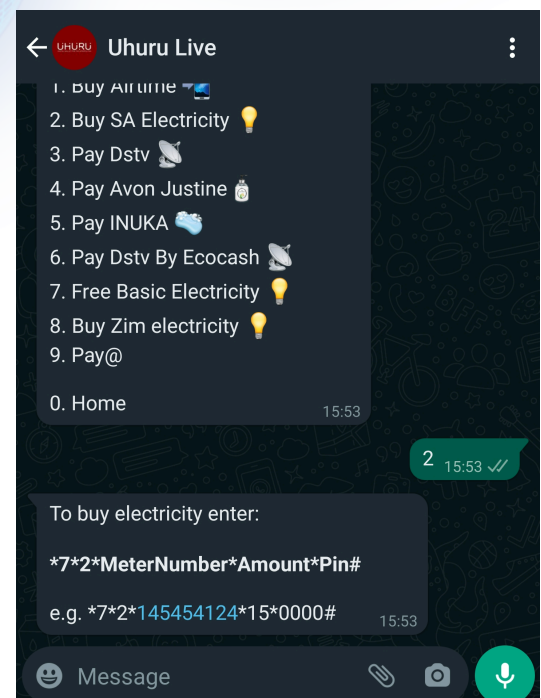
UHURU Uhuru Live

1. Buy Airtime
2. Buy SA Electricity 💡
3. Pay Dstv 📡
4. Pay Avon Justine
5. Pay INUKA
6. Pay Dstv By Ecocash 📡
7. Free Basic Electricity 💡
8. Buy Zim electricity 💡
9. Pay@

0. Home 15:53

2 15:53

To buy electricity enter:

**\*7\*2\*MeterNumber\*Amount\*Pin#**

e.g. \*7\*2\*145454124\*15\*0000# 15:53

Message